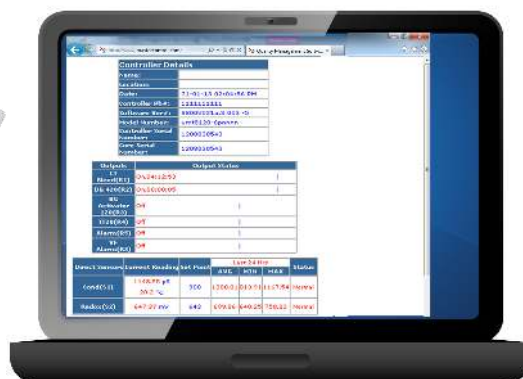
Controller Details

| Name: | |
|---|---|
| Location: | |
| Date: | 11-01-13 03:05:56 PM |
| Controller ID #: | 1111111111 |
| Software Rev #: | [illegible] |
| Model Number: | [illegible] |
| Controller Serial Number: | 1200010543 |
| Core Serial Number: | 1200010543 |

| Outputs | Output Status |
|---|---|
| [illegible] | 0h24:12:53 |
| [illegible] | 0h16:00:05 |
| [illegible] | Off |
| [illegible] | Off |
| Alarm(R5) | Off |
| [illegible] | Off |

| Direct Sensors | Current Reading | Set Point | Last 24 Hrs AVG | MIN | MAX | Status |
|---|---|---|---|---|---|---|
| Cond(S1) | 1140.88 µS 30.2 °C | 300 | 1200.1 | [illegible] | 1137.84 | Normal |
| Redox(S2) | 647.22 mV | 640 | 679.16 | 649.25 | 750.32 | Normal |